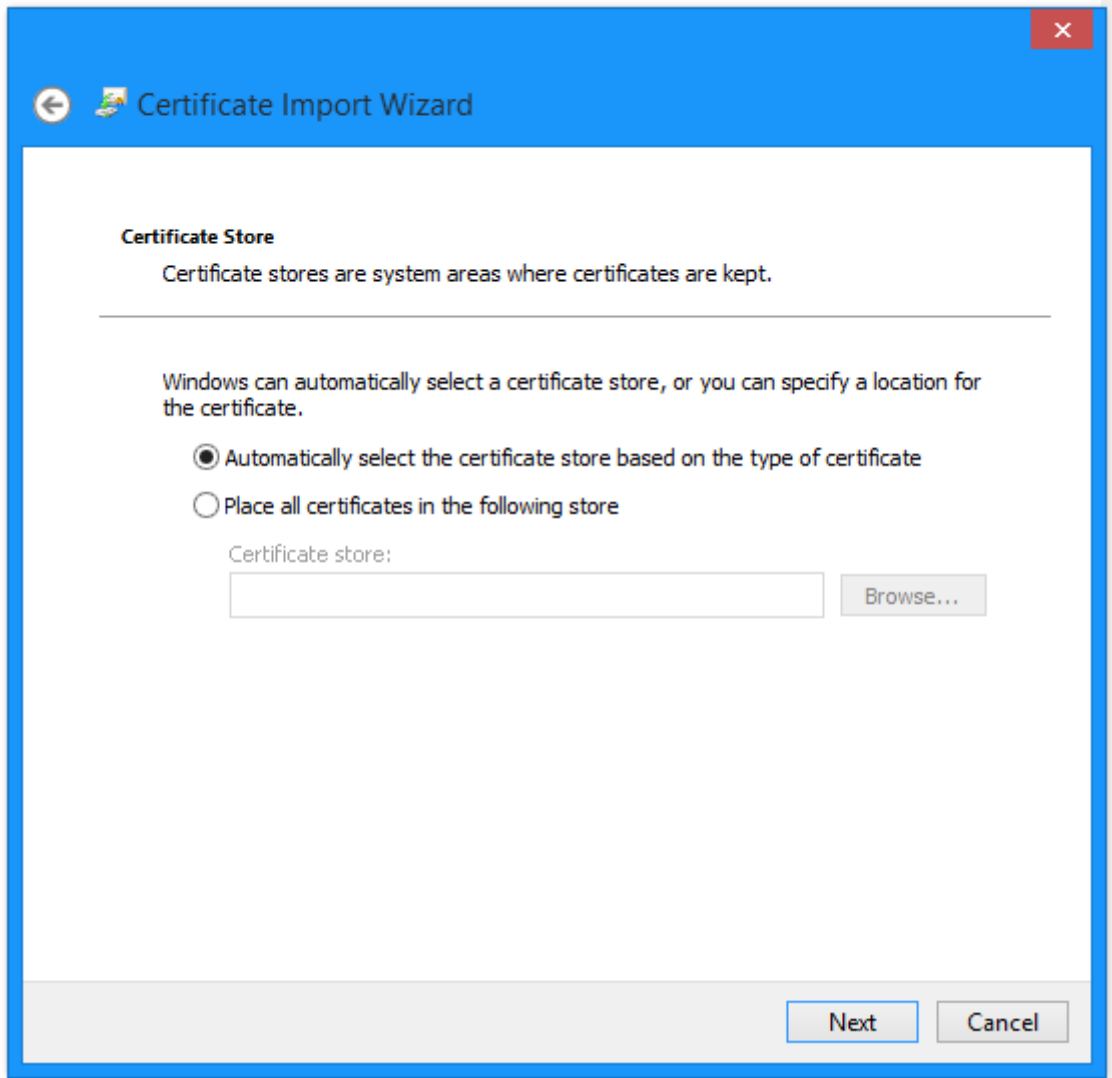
Certificate Import Wizard

Certificate Store

Certificate stores are system areas where certificates are kept.

Windows can automatically select a certificate store, or you can specify a location for the certificate.

Automatically select the certificate store based on the type of certificate

Place all certificates in the following store

Certificate store:

Browse...

Next

Cancel